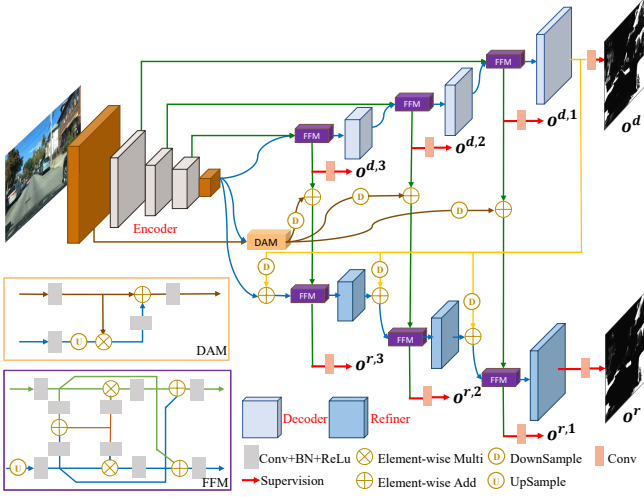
FFM
FFM
FFM
$o^{d,1}$
$o^{d,2}$
$o^{d,3}$
$o^d$
D
D
D
Encoder
DAM
D
U
FFM
FFM
FFM
$o^{r,3}$
$o^{r,2}$
$o^{r,1}$
$o^r$
U
DAM
U
FFM
Decoder
Refiner
Conv+BN+ReLu
Element-wise Multi
DownSample
Conv
Supervision
Element-wise Add
UpSample